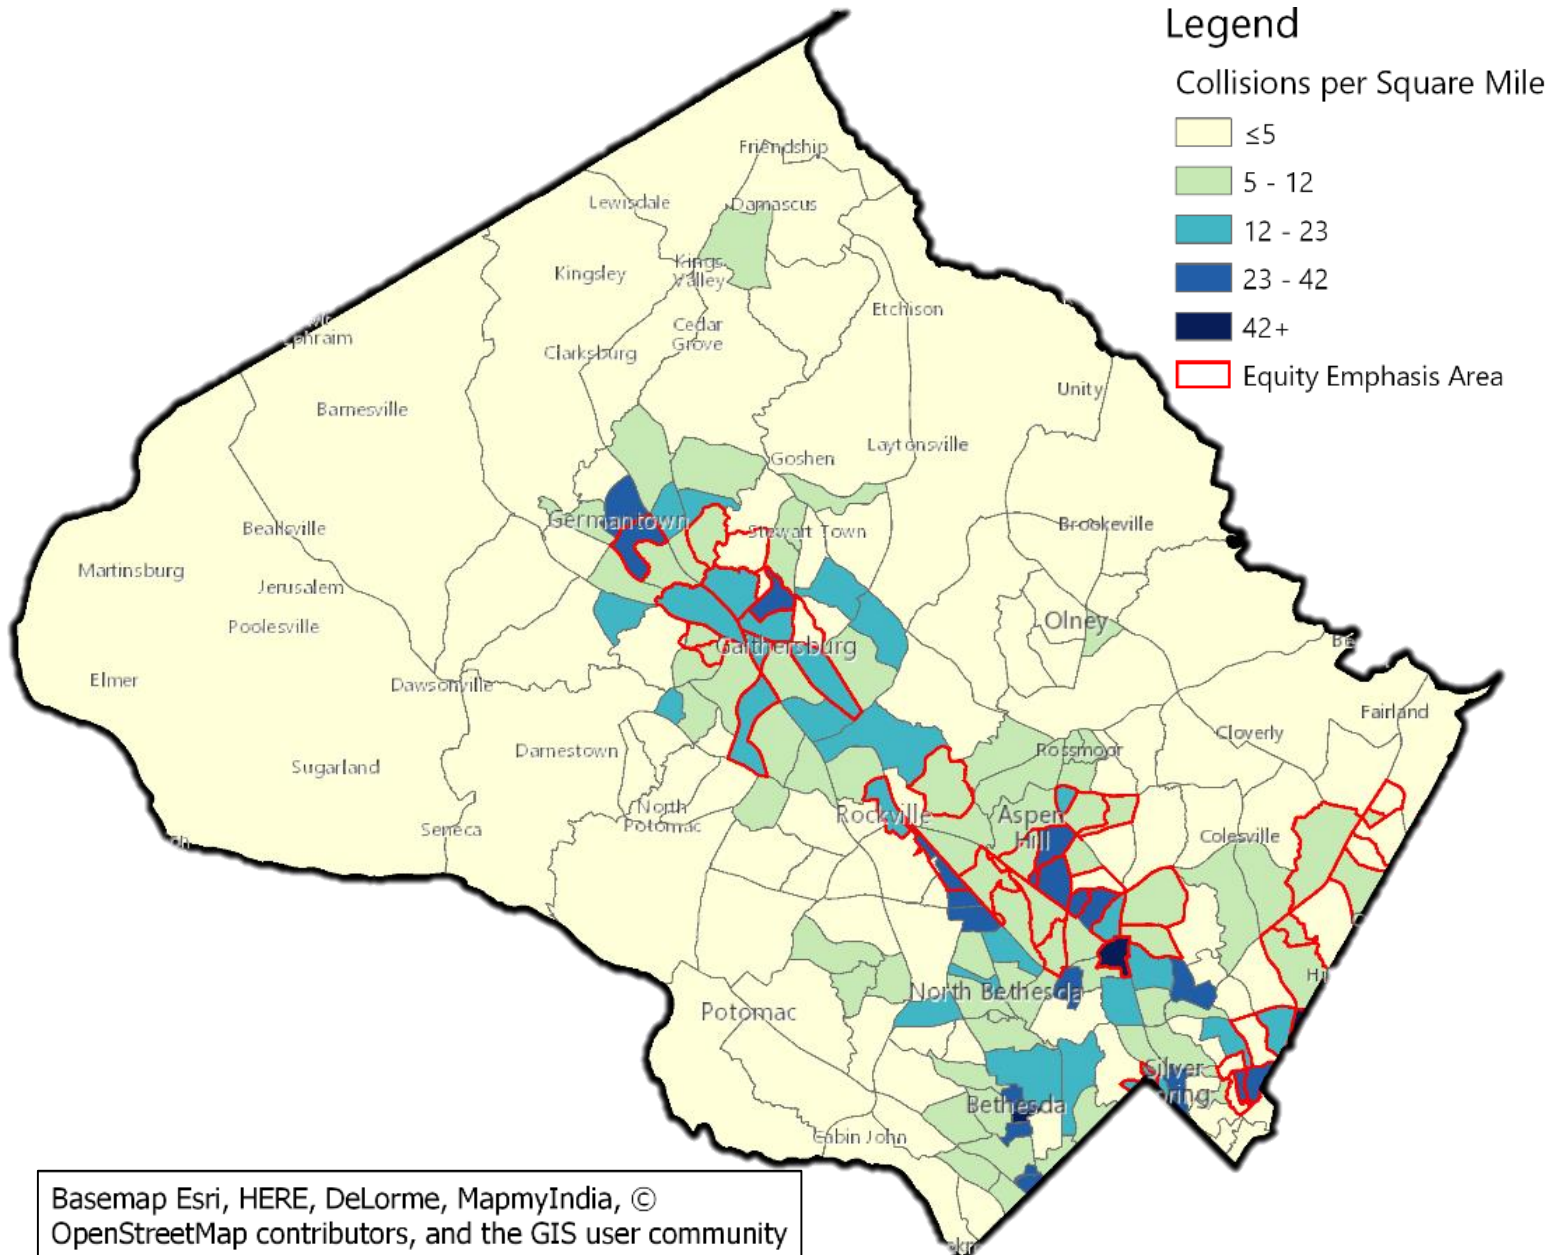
Legend

Collisions per Square Mile

≤5

5 - 12

12 - 23

23 - 42

42+

Equity Emphasis Area

Friendship
Lewisdale
Damascus
Kingsley
Kings Valley
Cedar Grove
Etchison
Clarksburg
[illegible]phraim
Unity
Barnesville
Goshen
Laytonsville
Germantown
Stewart Town
Brookeville
Beallsville
Martinsburg
Jerusalem
Poolesville
Olney
Gaithersburg
Elmer
Dawsonville
Fairland
Darnestown
Cloverly
Rossmoor
Sugarland
Aspen Hill
North Potomac
Rockville
Seneca
Colesville
North Bethesda
Potomac
Silver Spring
Bethesda
Cabin John

Basemap Esri, HERE, DeLorme, MapmyIndia, © OpenStreetMap contributors, and the GIS user community